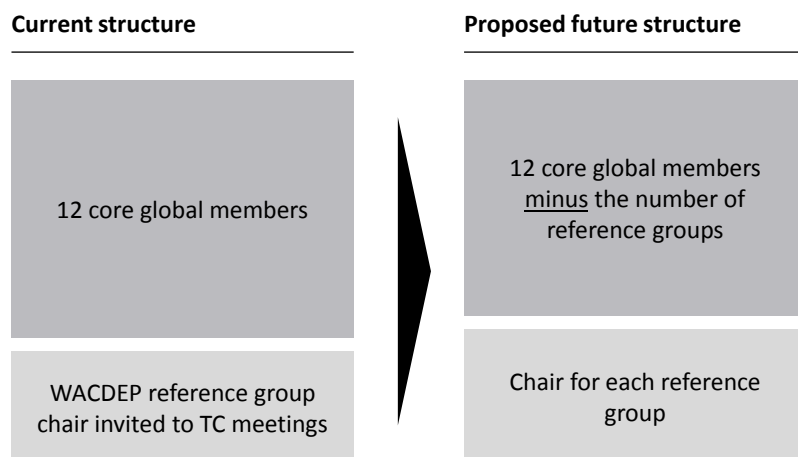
**Current structure**

12 core global members

WACDEP reference group chair invited to TC meetings

**Proposed future structure**

12 core global members minus the number of reference groups

Chair for each reference group